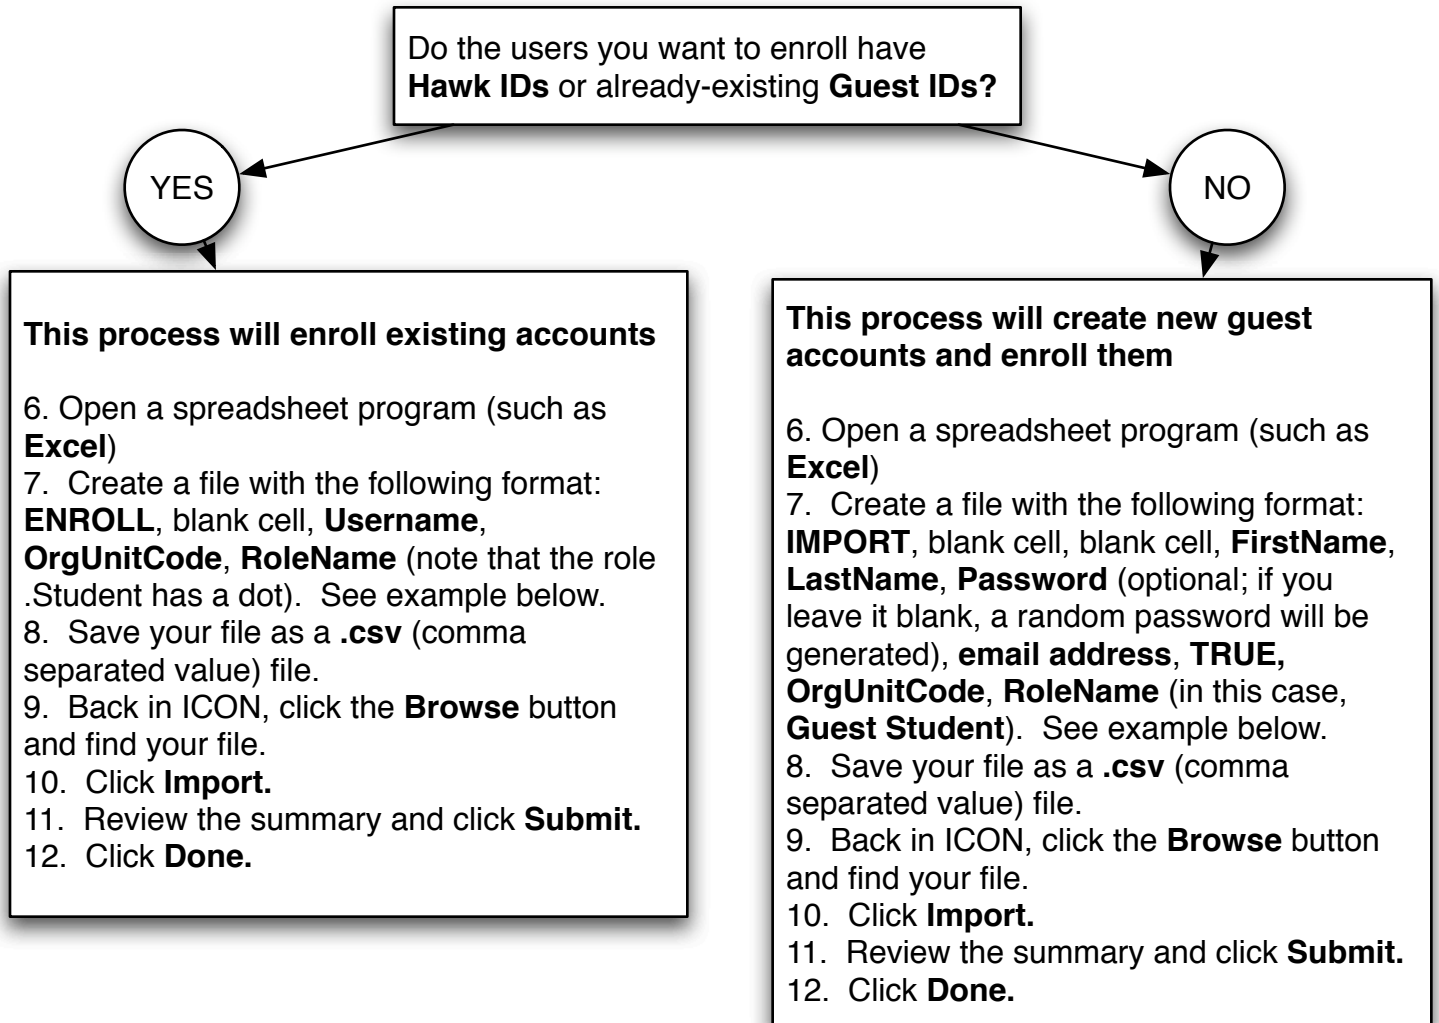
Do the users you want to enroll have Hawk IDs or already-existing Guest IDs?

YES

NO

This process will enroll existing accounts

6. Open a spreadsheet program (such as Excel)
7. Create a file with the following format: ENROLL, blank cell, Username, OrgUnitCode, RoleName (note that the role .Student has a dot). See example below.
8. Save your file as a .csv (comma separated value) file.
9. Back in ICON, click the Browse button and find your file.
10. Click Import.
11. Review the summary and click Submit.
12. Click Done.

This process will create new guest accounts and enroll them

6. Open a spreadsheet program (such as Excel)
7. Create a file with the following format: IMPORT, blank cell, blank cell, FirstName, LastName, Password (optional; if you leave it blank, a random password will be generated), email address, TRUE, OrgUnitCode, RoleName (in this case, Guest Student). See example below.
8. Save your file as a .csv (comma separated value) file.
9. Back in ICON, click the Browse button and find your file.
10. Click Import.
11. Review the summary and click Submit.
12. Click Done.